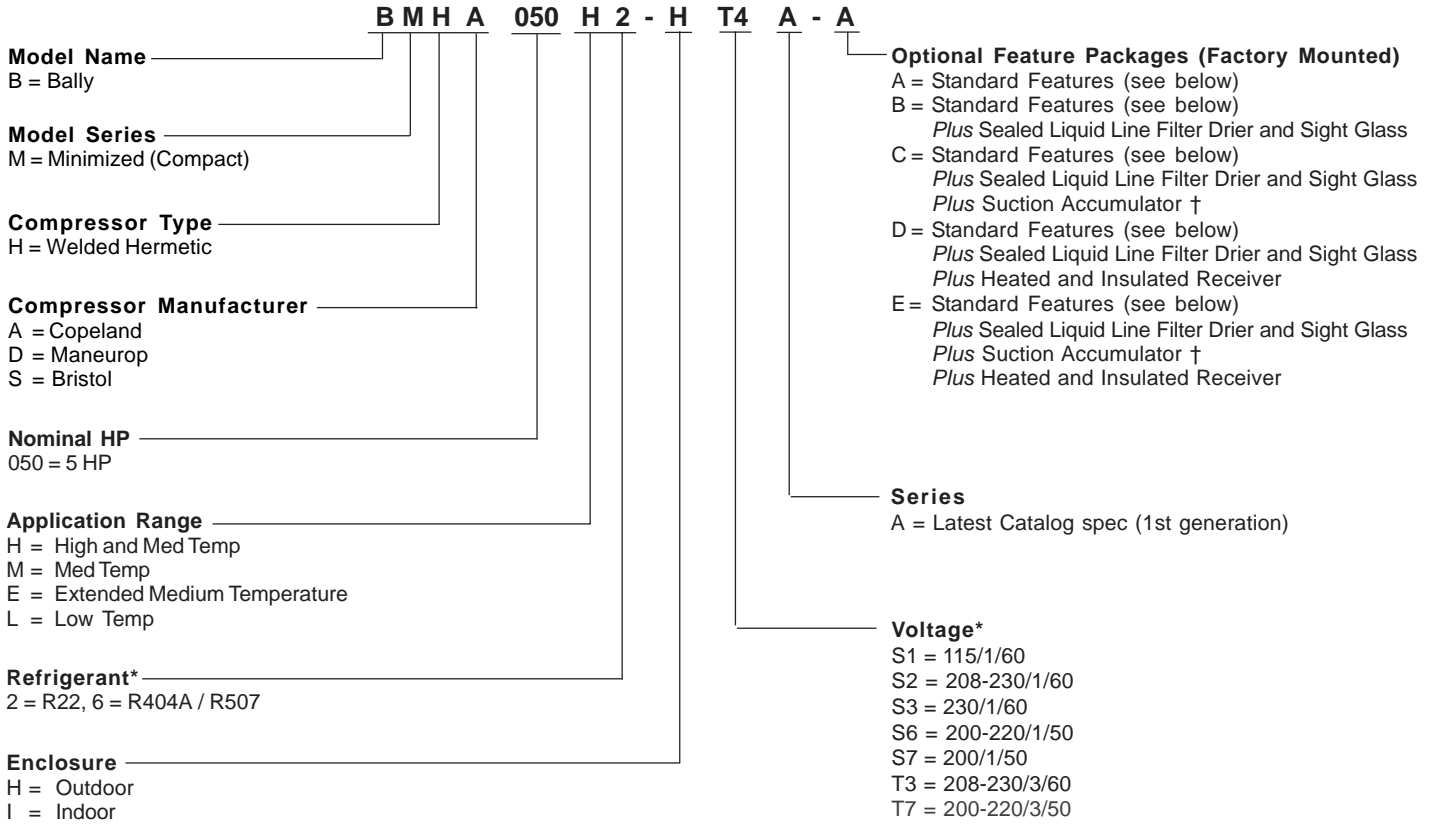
B M H A 050 H 2 - H T4 A - A

Model Name
B = Bally

Model Series
M = Minimized (Compact)

Compressor Type
H = Welded Hermetic

Compressor Manufacturer
A = Copeland
D = Maneurop
S = Bristol

Nominal HP
050 = 5 HP

Application Range
H = High and Med Temp
M = Med Temp
E = Extended Medium Temperature
L = Low Temp

Refrigerant*
2 = R22, 6 = R404A / R507

Enclosure
H = Outdoor
I = Indoor

Optional Feature Packages (Factory Mounted)
A = Standard Features (see below)
B = Standard Features (see below)
*Plus* Sealed Liquid Line Filter Drier and Sight Glass
C = Standard Features (see below)
*Plus* Sealed Liquid Line Filter Drier and Sight Glass
*Plus* Suction Accumulator †
D = Standard Features (see below)
*Plus* Sealed Liquid Line Filter Drier and Sight Glass
*Plus* Heated and Insulated Receiver
E = Standard Features (see below)
*Plus* Sealed Liquid Line Filter Drier and Sight Glass
*Plus* Suction Accumulator †
*Plus* Heated and Insulated Receiver

Series
A = Latest Catalog spec (1st generation)

Voltage*
S1 = 115/1/60
S2 = 208-230/1/60
S3 = 230/1/60
S6 = 200-220/1/50
S7 = 200/1/50
T3 = 208-230/3/60
T7 = 200-220/3/50